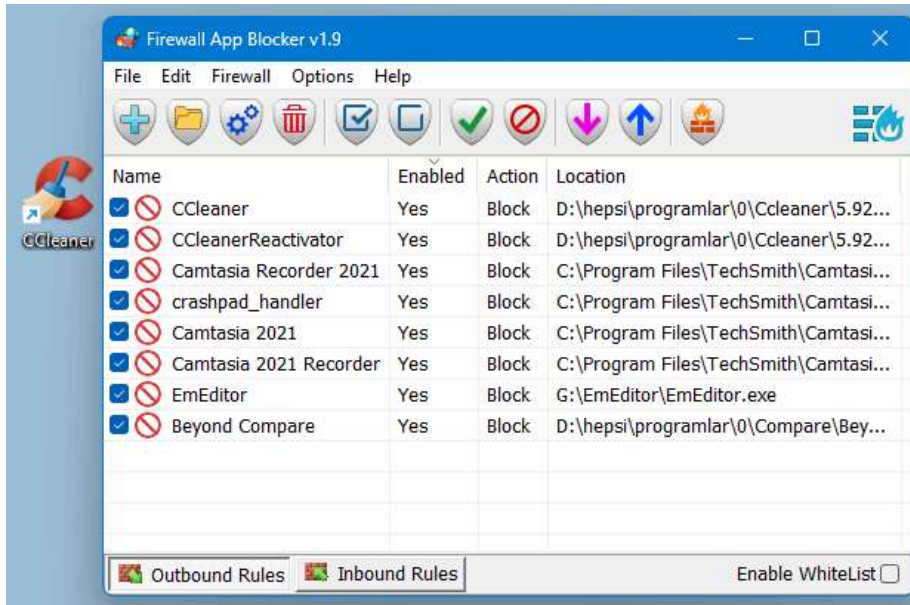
CCleaner

Firewall App Blocker v1.9

File Edit Firewall Options Help

| Name | Enabled | Action | Location |
|---|---|---|---|
| CCleaner | Yes | Block | D:\hepsi\programlar\0\Ccleaner\5.92... |
| CCleanerReactivator | Yes | Block | D:\hepsi\programlar\0\Ccleaner\5.92... |
| Camtasia Recorder 2021 | Yes | Block | C:\Program Files\TechSmith\Camtasi... |
| crashpad_handler | Yes | Block | C:\Program Files\TechSmith\Camtasi... |
| Camtasia 2021 | Yes | Block | C:\Program Files\TechSmith\Camtasi... |
| Camtasia 2021 Recorder | Yes | Block | C:\Program Files\TechSmith\Camtasi... |
| EmEditor | Yes | Block | G:\EmEditor\EmEditor.exe |
| Beyond Compare | Yes | Block | D:\hepsi\programlar\0\Compare\Bey... |

Outbound Rules Inbound Rules Enable WhiteList